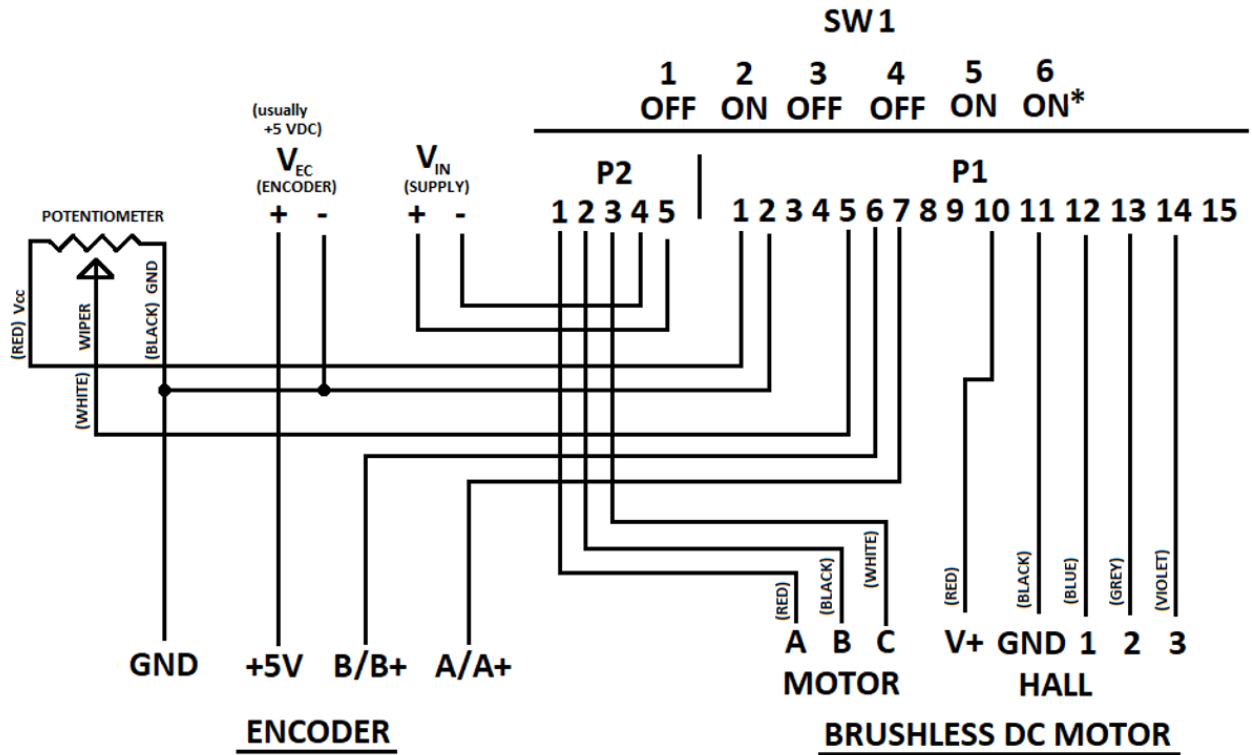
SW1

1 OFF 2 ON 3 OFF 4 OFF 5 ON 6 ON*

(usually +5 VDC)
$V_{EC}$
(ENCODER)
+ -

$V_{IN}$
(SUPPLY)
+ -

P2
1 2 3 4 5

P1
1 2 3 4 5 6 7 8 9 10 11 12 13 14 15

POTENTIOMETER
(RED) Vcc
WIPER
(BLACK) GND
(WHITE)

(RED) (BLACK) (WHITE)
(RED) (BLACK) (BLUE) (GREY) (VIOLET)

GND +5V B/B+ A/A+

A B C
MOTOR

V+ GND 1 2 3
HALL

ENCODER

BRUSHLESS DC MOTOR